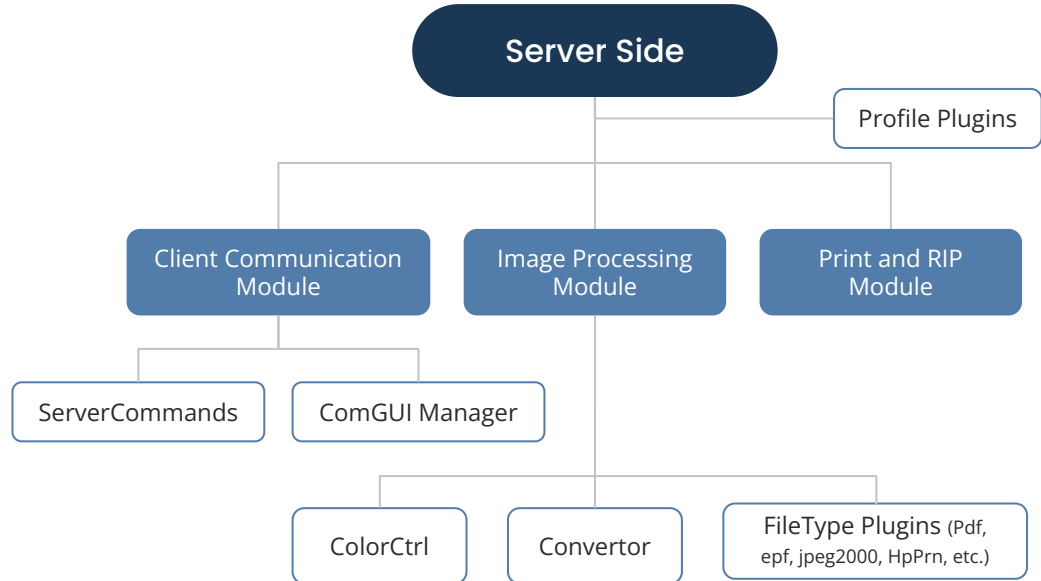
Server Side

Profile Plugins

Client Communication Module

Image Processing Module

Print and RIP Module

ServerCommands

ComGUI Manager

ColorCtrl

Convertor

FileType Plugins (Pdf, epf, jpeg2000, HpPrn, etc.)